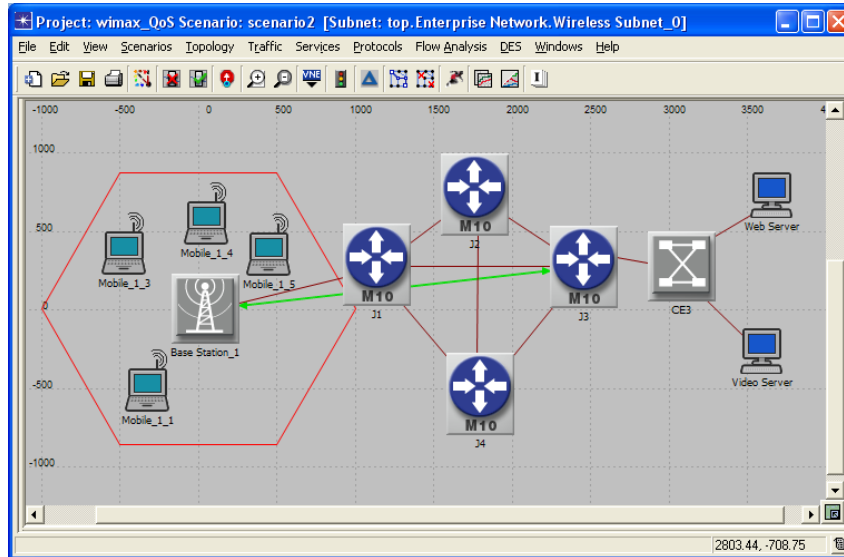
Project: wimax_QoS Scenario: scenario2 [Subnet: top.Enterprise Network.Wireless Subnet_0]

File Edit View Scenarios Topology Traffic Services Protocols Flow Analysis DES Windows Help

-1000 -500 0 500 1000 1500 2000 2500 3000 3500

1000

500

0

-500

-1000

M10
J2

M10
J1

M10
J3

M10
J4

CE3

Web Server

Video Server

Mobile_1_3

Mobile_1_4

Mobile_1_5

Base Station_1

Mobile_1_1

2803.44, -708.75